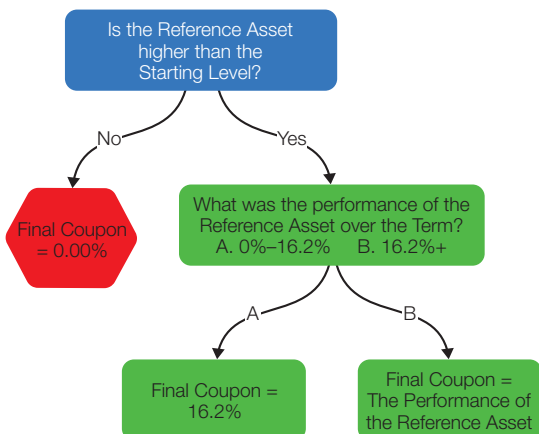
Is the Reference Asset higher than the Starting Level?

No

Yes

Final Coupon = 0.00%

What was the performance of the Reference Asset over the Term?
A. 0%–16.2% B. 16.2%+

A

B

Final Coupon = 16.2%

Final Coupon = The Performance of the Reference Asset